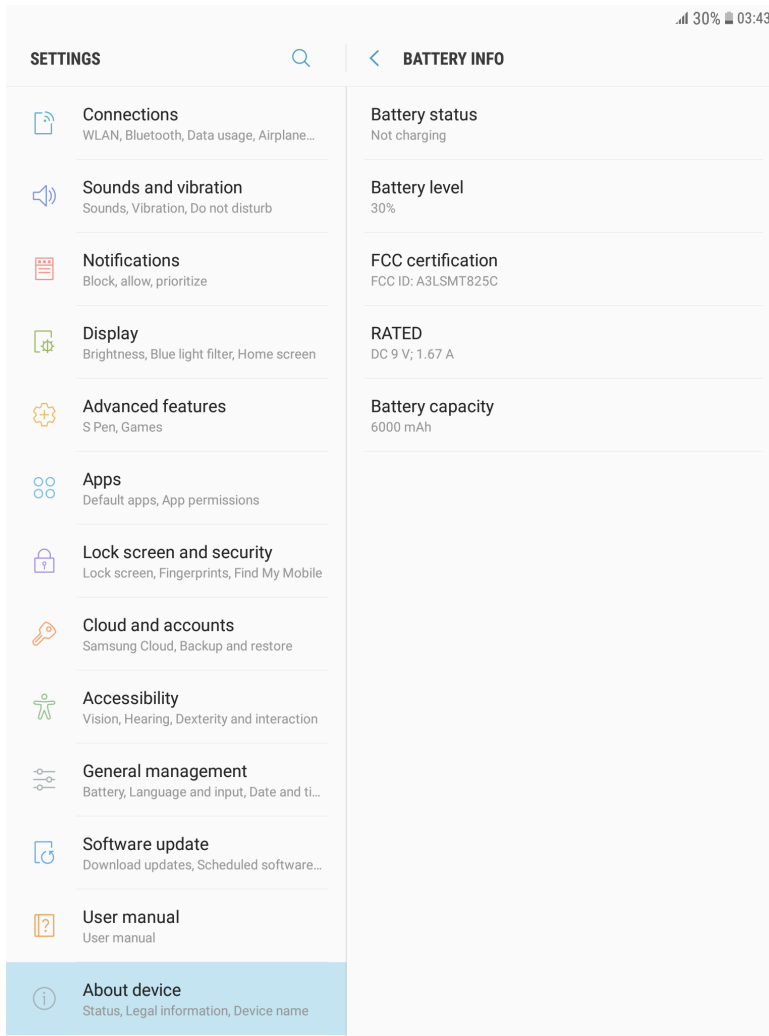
30% 03:43

SETTINGS

BATTERY INFO

Connections
WLAN, Bluetooth, Data usage, Airplane...

Sounds and vibration
Sounds, Vibration, Do not disturb

Notifications
Block, allow, prioritize

Display
Brightness, Blue light filter, Home screen

Advanced features
S Pen, Games

Apps
Default apps, App permissions

Lock screen and security
Lock screen, Fingerprints, Find My Mobile

Cloud and accounts
Samsung Cloud, Backup and restore

Accessibility
Vision, Hearing, Dexterity and interaction

General management
Battery, Language and input, Date and ti...

Software update
Download updates, Scheduled software...

User manual
User manual

About device
Status, Legal information, Device name

Battery status
Not charging

Battery level
30%

FCC certification
FCC ID: A3LSMT825C

RATED
DC 9 V; 1.67 A

Battery capacity
6000 mAh